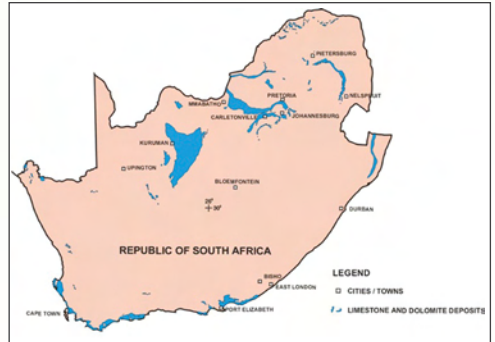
PIETERSBURG
MMABATHO
PRETORIA
NELSPRUIT
CARLETONVILLE
JOHANNESBURG
KURUMAN
UPINGTON
BLOEMFONTEIN
$26°$
$30°$
DURBAN
REPUBLIC OF SOUTH AFRICA
BISHO
EAST LONDON
CAPE TOWN
PORT ELIZABETH
LEGEND
CITIES / TOWNS
LIMESTONE AND DOLOMITE DEPOSITS